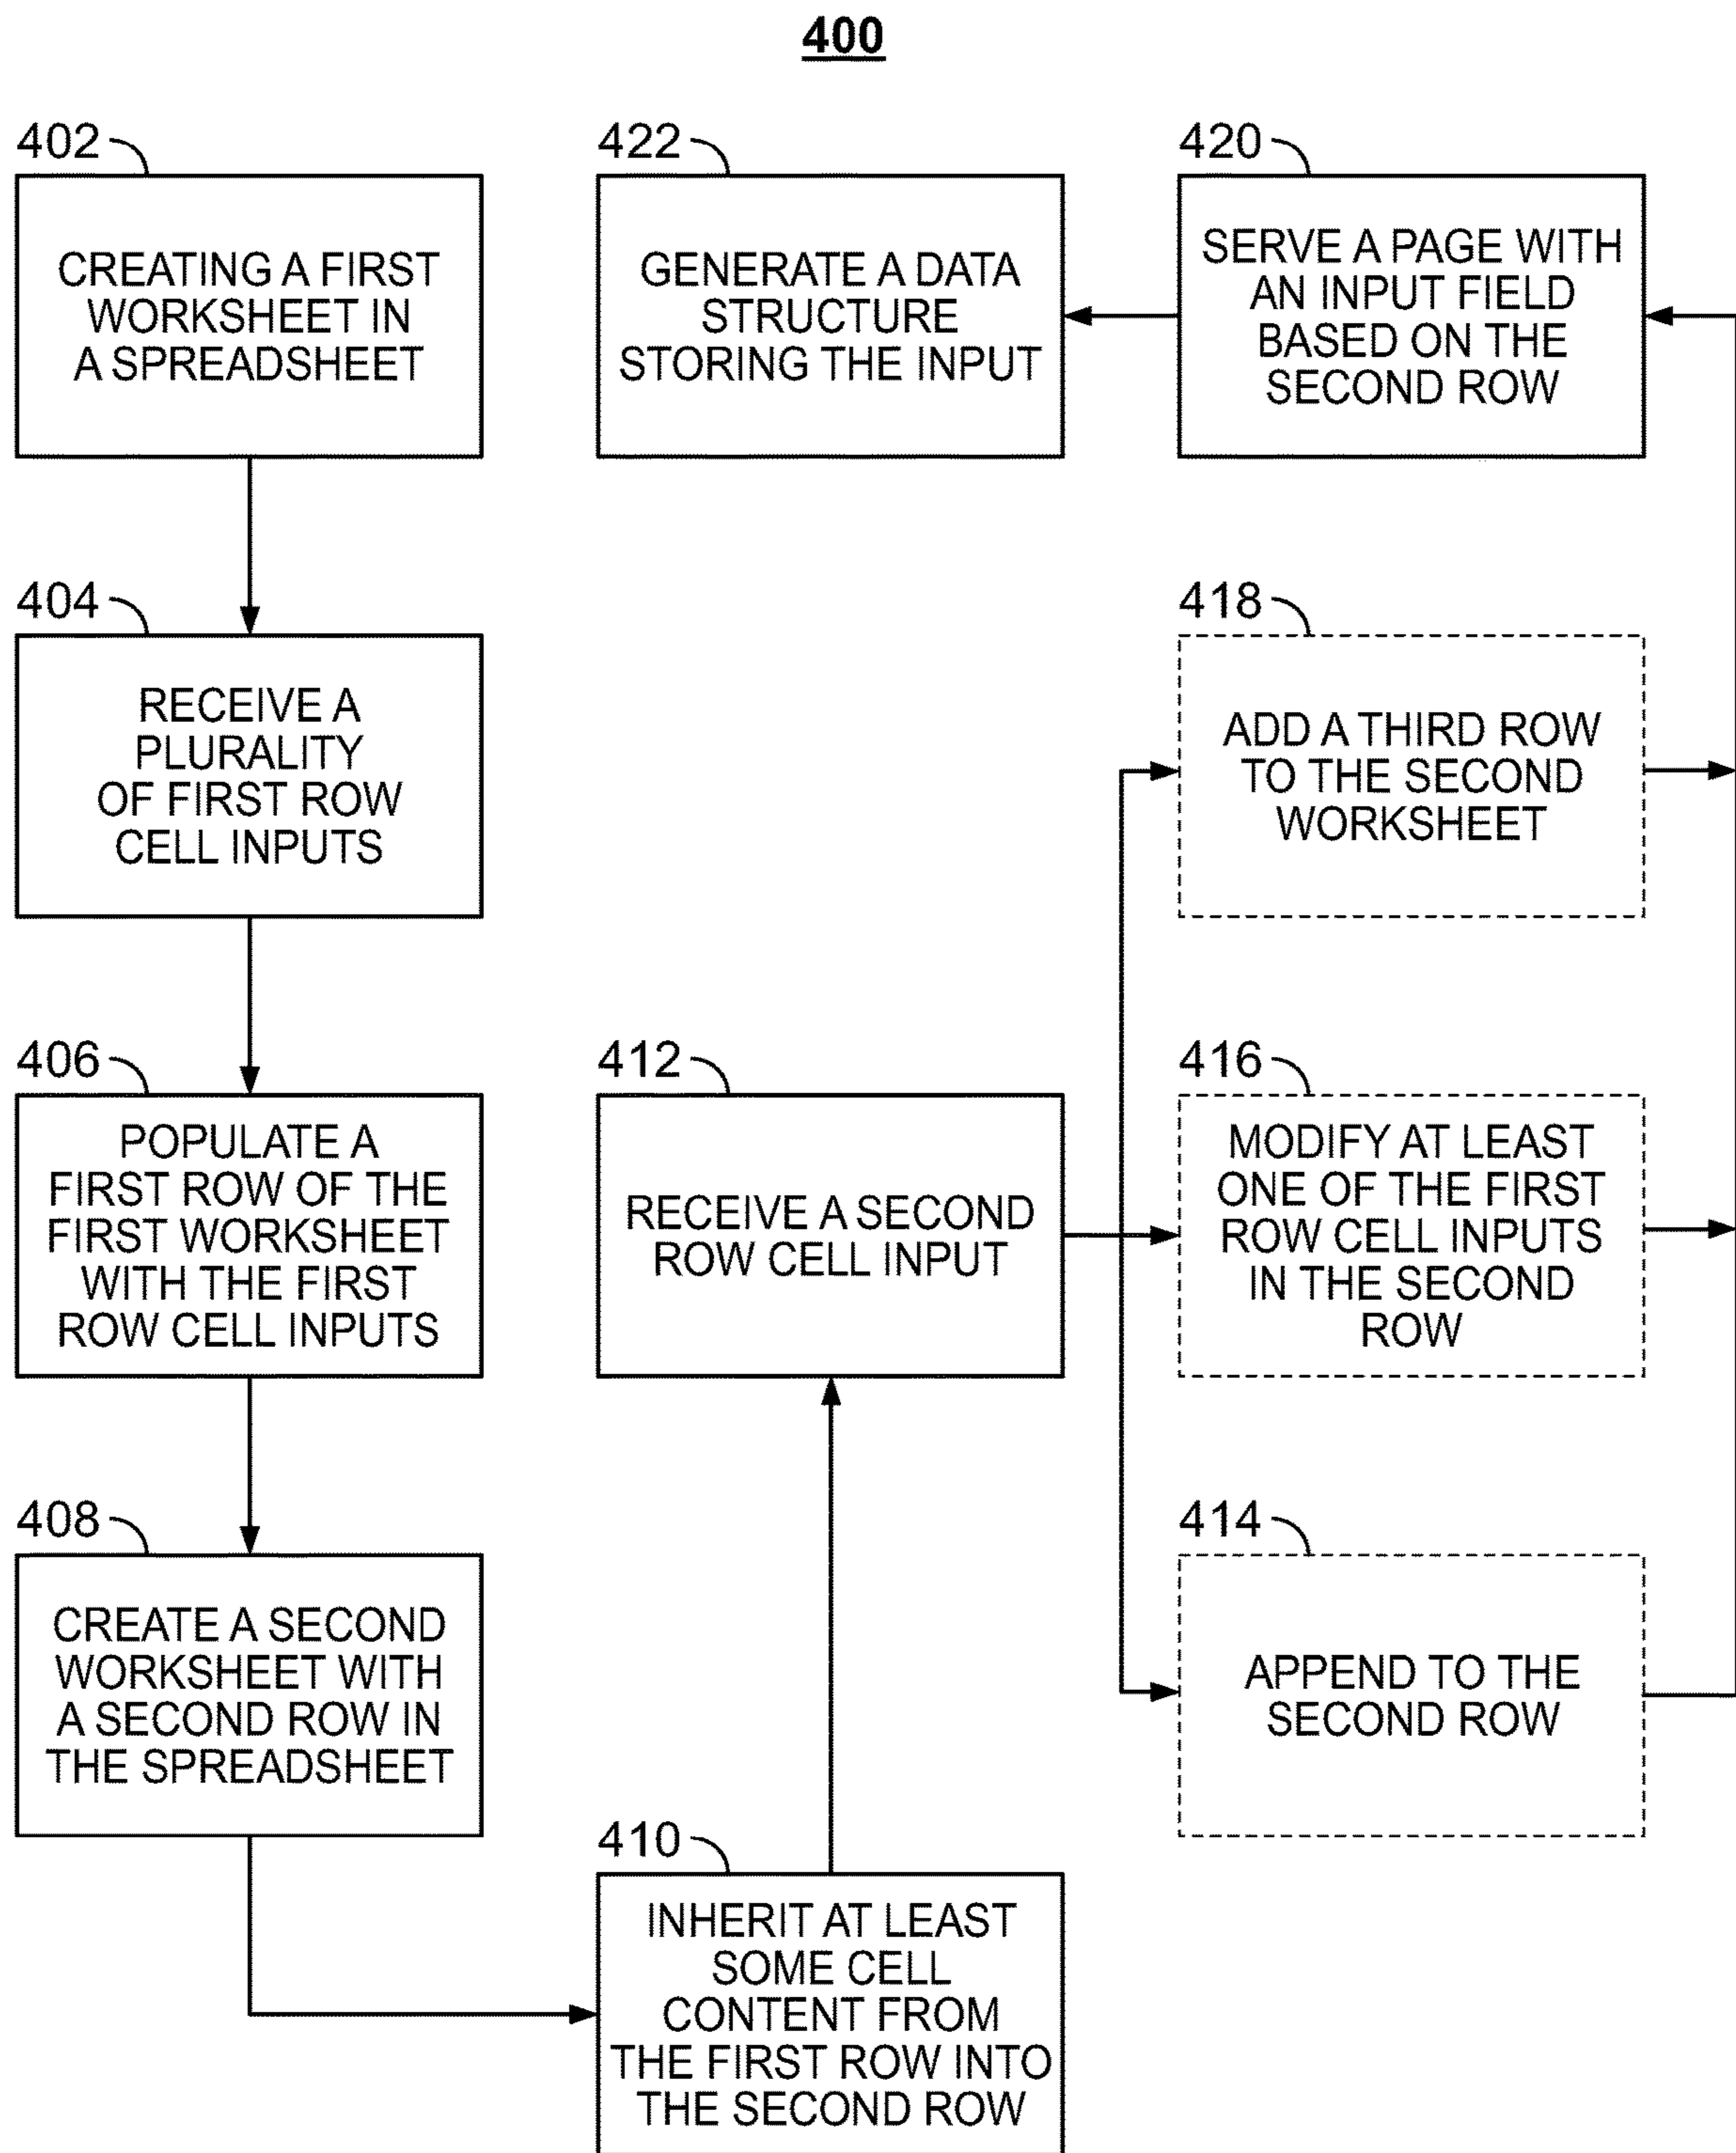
400

402

CREATING A FIRST WORKSHEET IN A SPREADSHEET

422

GENERATE A DATA STRUCTURE STORING THE INPUT

420

SERVE A PAGE WITH AN INPUT FIELD BASED ON THE SECOND ROW

404

RECEIVE A PLURALITY OF FIRST ROW CELL INPUTS

418

ADD A THIRD ROW TO THE SECOND WORKSHEET

406

POPULATE A FIRST ROW OF THE FIRST WORKSHEET WITH THE FIRST ROW CELL INPUTS

412

RECEIVE A SECOND ROW CELL INPUT

416

MODIFY AT LEAST ONE OF THE FIRST ROW CELL INPUTS IN THE SECOND ROW

408

CREATE A SECOND WORKSHEET WITH A SECOND ROW IN THE SPREADSHEET

414

APPEND TO THE SECOND ROW

410

INHERIT AT LEAST SOME CELL CONTENT FROM THE FIRST ROW INTO THE SECOND ROW